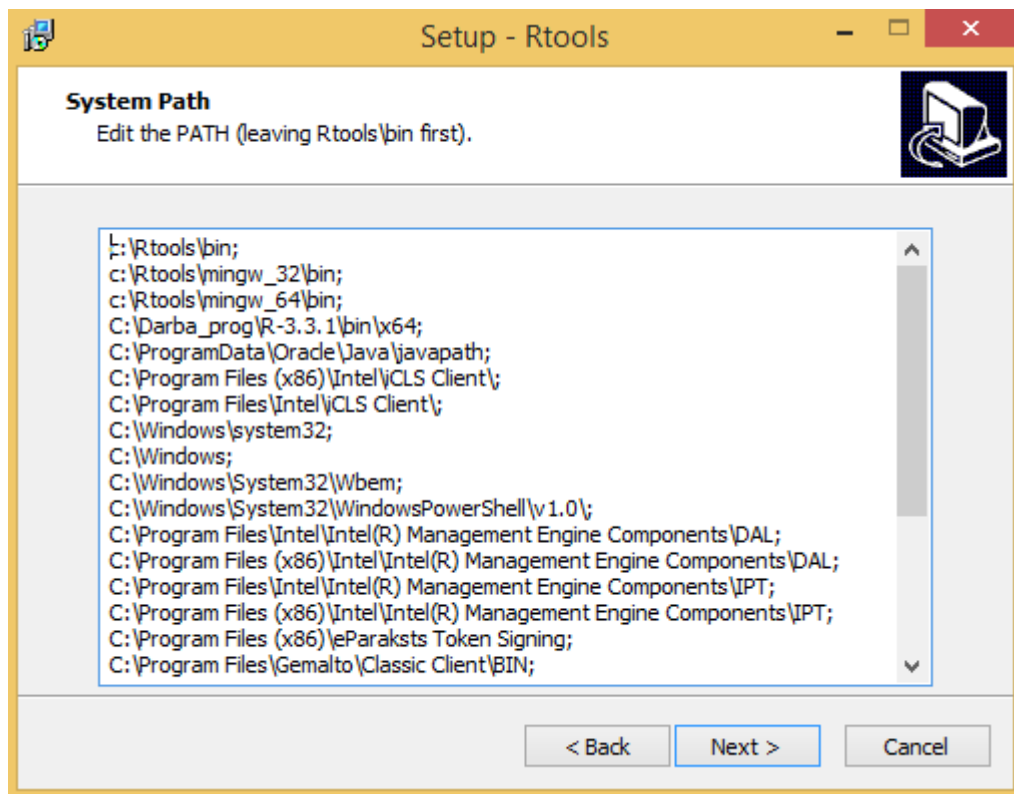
Setup - Rtools

System Path
Edit the PATH (leaving Rtools\bin first).

c:\Rtools\bin;
c:\Rtools\mingw_32\bin;
c:\Rtools\mingw_64\bin;
C:\Darba_prog\R-3.3.1\bin\x64;
C:\ProgramData\Oracle\Java\javapath;
C:\Program Files (x86)\Intel\iCLS Client\;
C:\Program Files\Intel\iCLS Client\;
C:\Windows\system32;
C:\Windows;
C:\Windows\System32\Wbem;
C:\Windows\System32\WindowsPowerShell\v1.0\;
C:\Program Files\Intel\Intel(R) Management Engine Components\DAL;
C:\Program Files (x86)\Intel\Intel(R) Management Engine Components\DAL;
C:\Program Files\Intel\Intel(R) Management Engine Components\IPT;
C:\Program Files (x86)\Intel\Intel(R) Management Engine Components\IPT;
C:\Program Files (x86)\eParaksts Token Signing;
C:\Program Files\Gemalto\Classic Client\BIN;

< Back
Next >
Cancel